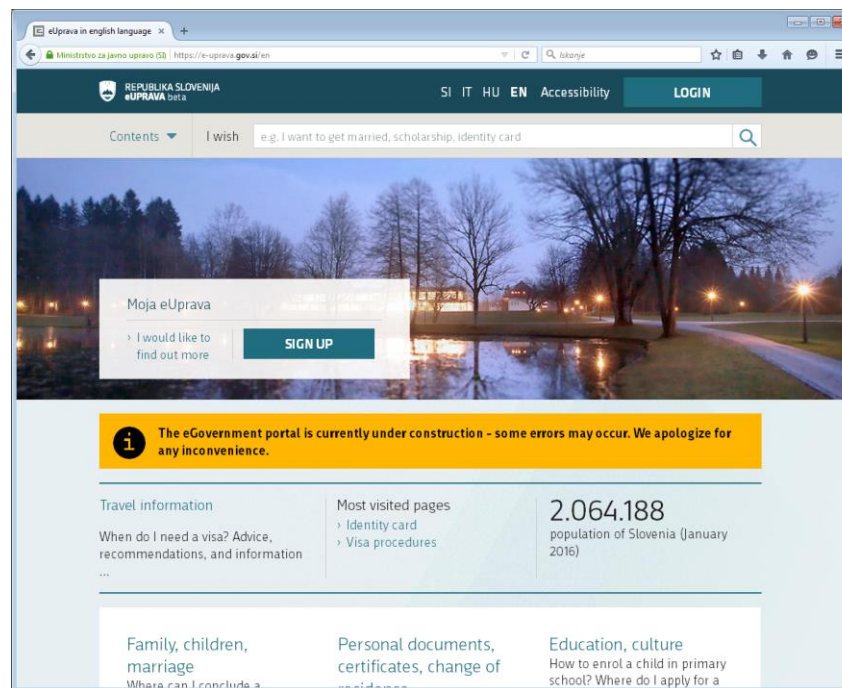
eUprava in english language ×

Ministrstvo za javno upravo (SI) https://e-uprava.gov.si/en

Iskanje

REPUBLIKA SLOVENIJA
eUPRAVA beta

SI IT HU EN Accessibility LOGIN

Contents I wish e.g. I want to get married, scholarship, identity card

Moja eUprava

› I would like to find out more

SIGN UP

The eGovernment portal is currently under construction - some errors may occur. We apologize for any inconvenience.

Travel information

When do I need a visa? Advice, recommendations, and information ...

Most visited pages
› Identity card
› Visa procedures

2.064.188
population of Slovenia (January 2016)

Family, children, marriage
Where can I conclude a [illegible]

Personal documents, certificates, change of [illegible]

Education, culture
How to enrol a child in primary school? Where do I apply for a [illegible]